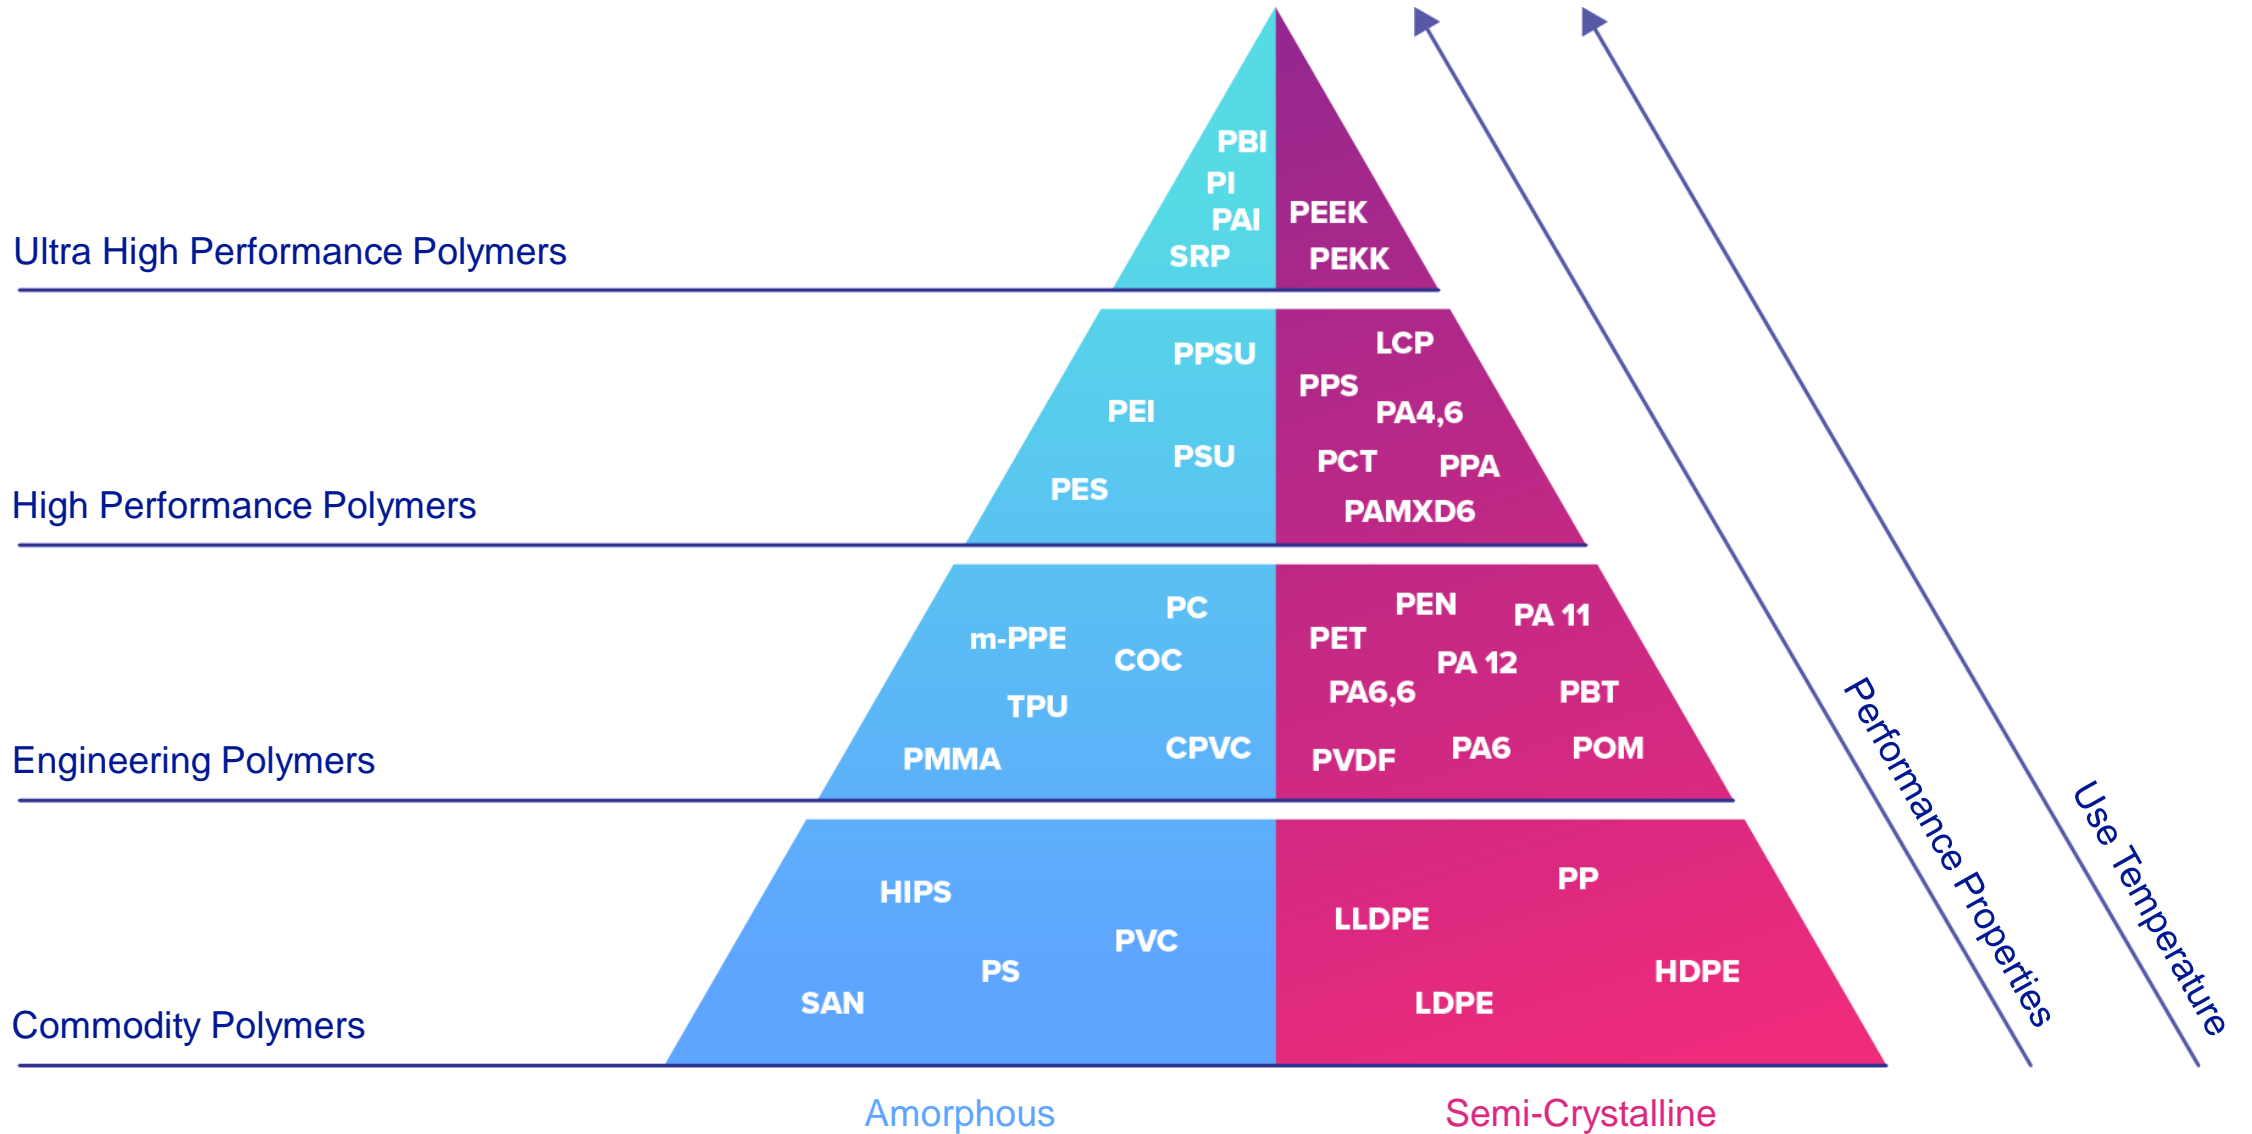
PBI
PI
PAI
SRP
PEEK
PEKK
Ultra High Performance Polymers

PPSU
PEI
PSU
PES
LCP
PPS
PA4,6
PCT
PPA
PAMXD6
High Performance Polymers

PC
m-PPE
COC
TPU
CPVC
PMMA
PEN
PA 11
PET
PA 12
PA6,6
PBT
PVDF
PA6
POM
Engineering Polymers

HIPS
PVC
PS
SAN
PP
LLDPE
HDPE
LDPE
Commodity Polymers

Performance Properties
Use Temperature

Amorphous
Semi-Crystalline